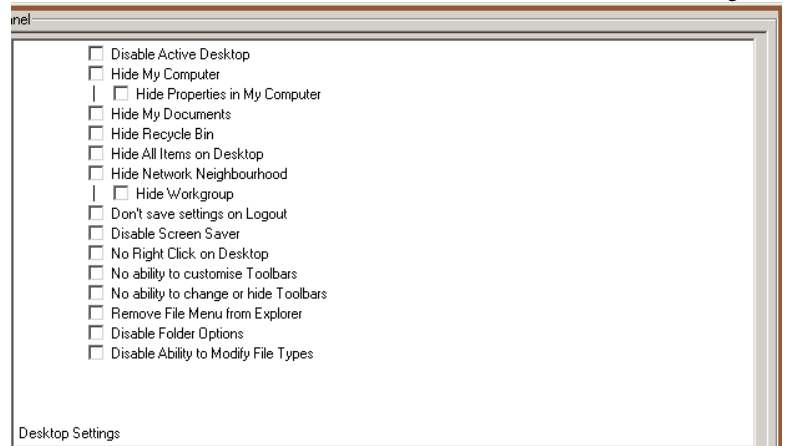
nel

Disable Active Desktop
Hide My Computer
Hide Properties in My Computer
Hide My Documents
Hide Recycle Bin
Hide All Items on Desktop
Hide Network Neighbourhood
Hide Workgroup
Don't save settings on Logout
Disable Screen Saver
No Right Click on Desktop
No ability to customise Toolbars
No ability to change or hide Toolbars
Remove File Menu from Explorer
Disable Folder Options
Disable Ability to Modify File Types

Desktop Settings